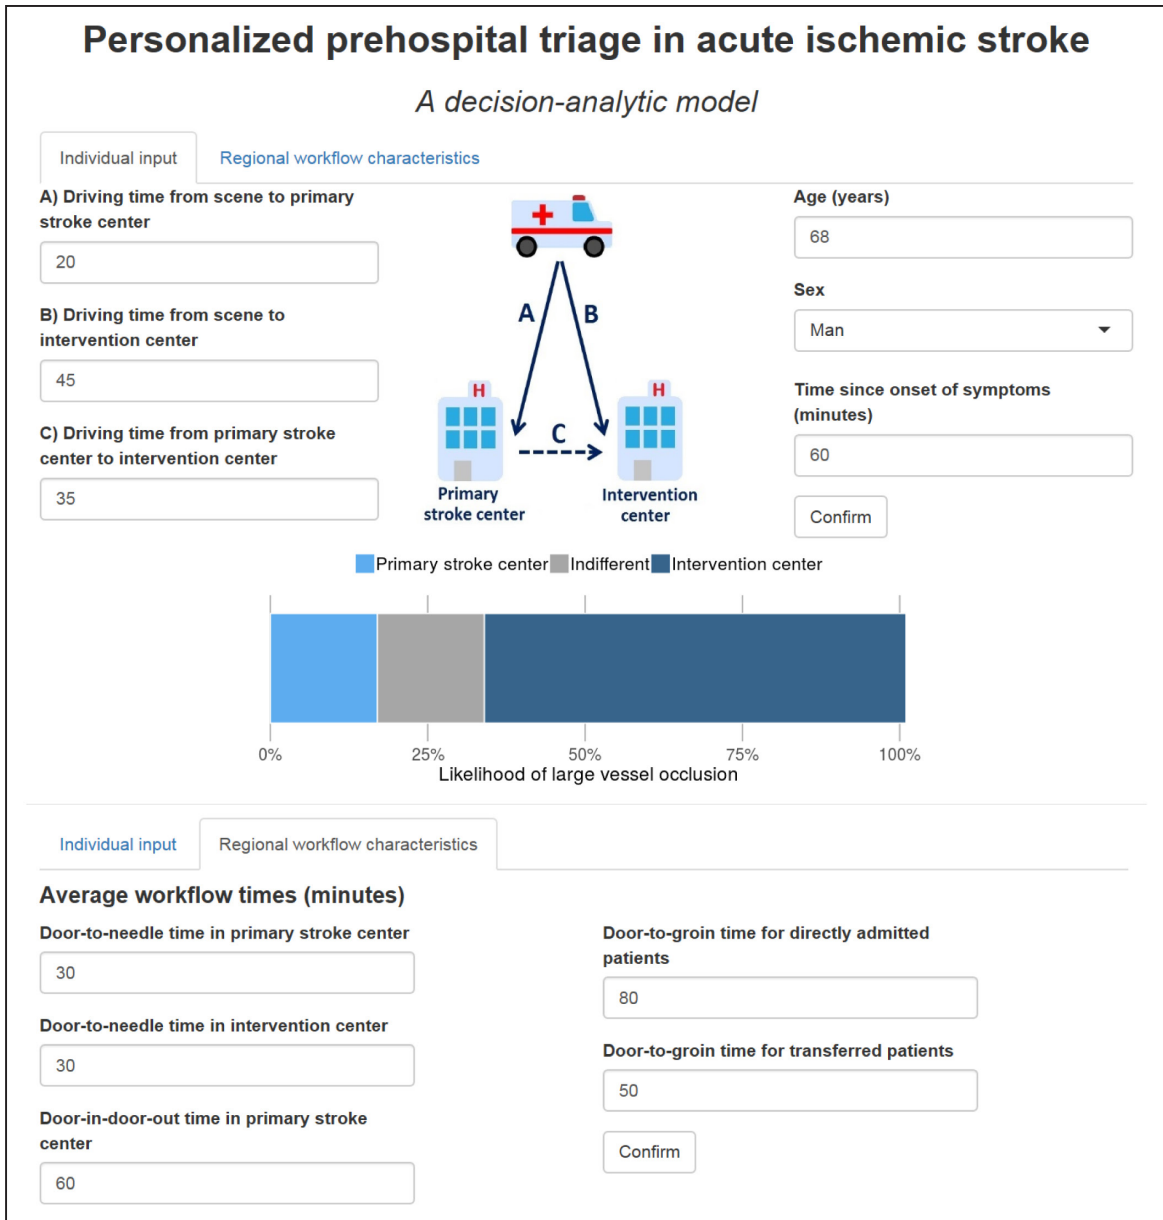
Personalized prehospital triage in acute ischemic stroke

A decision-analytic model

Individual input | Regional workflow characteristics

A) Driving time from scene to primary stroke center

20

B) Driving time from scene to intervention center

45

C) Driving time from primary stroke center to intervention center

35

A
B
H
C
H
Primary stroke center
Intervention center

Age (years)

68

Sex

Man

Time since onset of symptoms (minutes)

60

Confirm

Primary stroke center Indifferent Intervention center

0%
25%
50%
75%
100%
Likelihood of large vessel occlusion

Individual input | Regional workflow characteristics

Average workflow times (minutes)

Door-to-needle time in primary stroke center

30

Door-to-needle time in intervention center

30

Door-in-door-out time in primary stroke center

60

Door-to-groin time for directly admitted patients

80

Door-to-groin time for transferred patients

50

Confirm